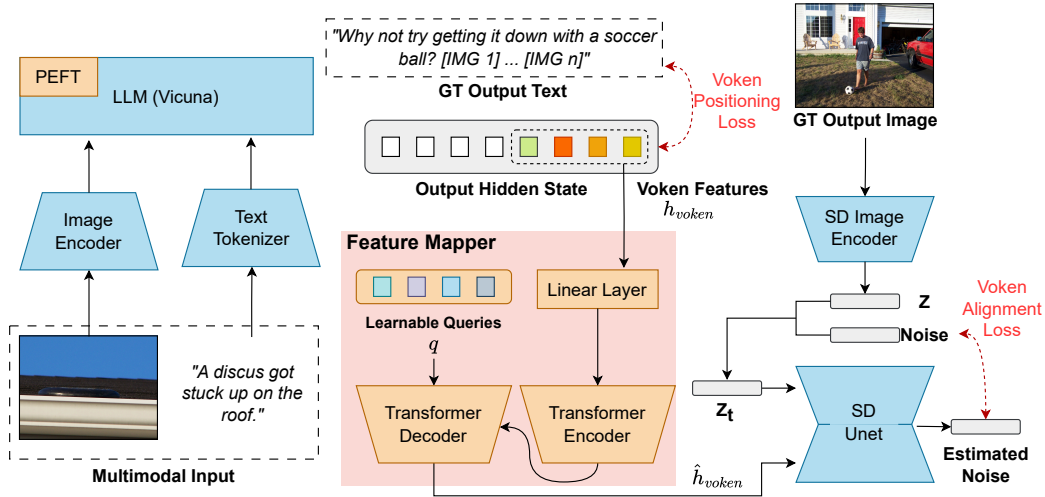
PEFT

LLM (Vicuna)

Image Encoder

Text Tokenizer

"A discus got stuck up on the roof."

Multimodal Input

"Why not try getting it down with a soccer ball? [IMG 1] ... [IMG n]"

GT Output Text

Voken Positioning Loss

Output Hidden State

Voken Features

$h_{voken}$

Feature Mapper

Learnable Queries

$q$

Linear Layer

Transformer Decoder

Transformer Encoder

$\hat{h}_{voken}$

GT Output Image

SD Image Encoder

Z

Noise

Voken Alignment Loss

$Z_t$

SD Unet

Estimated Noise